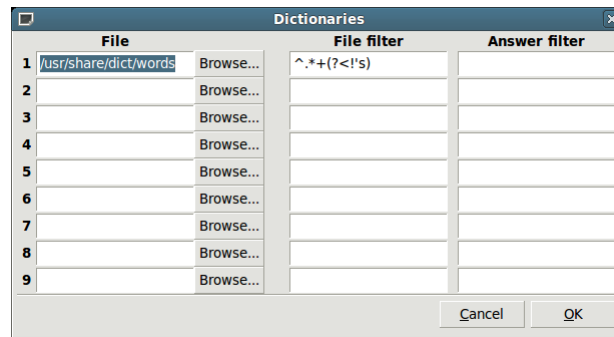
Dictionaries

|  | File |  | File filter | Answer filter |
|---|---|---|---|---|
| 1 | /usr/share/dict/words | Browse... | ^.*+(?<!'s) |  |
| 2 |  | Browse... |  |  |
| 3 |  | Browse... |  |  |
| 4 |  | Browse... |  |  |
| 5 |  | Browse... |  |  |
| 6 |  | Browse... |  |  |
| 7 |  | Browse... |  |  |
| 8 |  | Browse... |  |  |
| 9 |  | Browse... |  |  |

Cancel OK